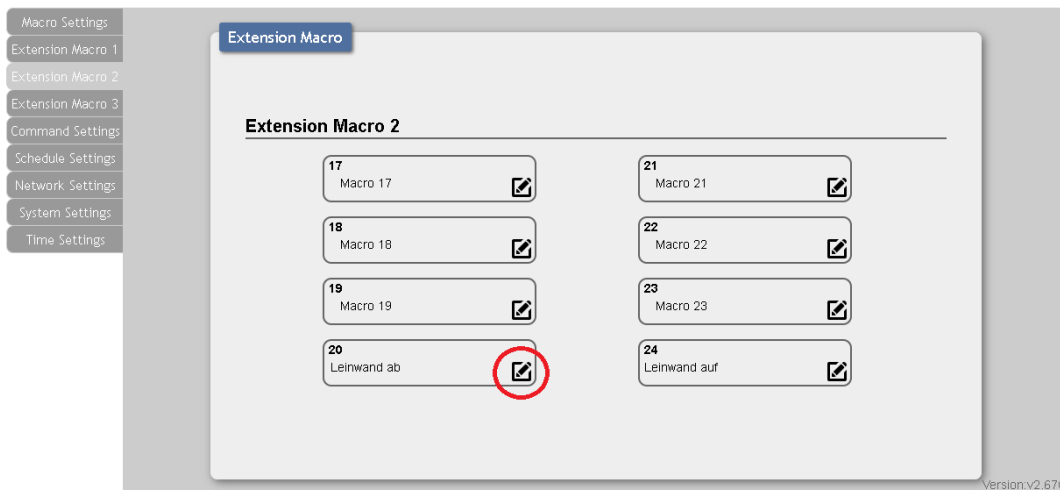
Macro Settings
Extension Macro 1
Extension Macro 2
Extension Macro 3
Command Settings
Schedule Settings
Network Settings
System Settings
Time Settings

Extension Macro

Extension Macro 2

17
Macro 17

21
Macro 21

18
Macro 18

22
Macro 22

19
Macro 19

23
Macro 23

20
Leinwand ab

24
Leinwand auf

Version:v2.67